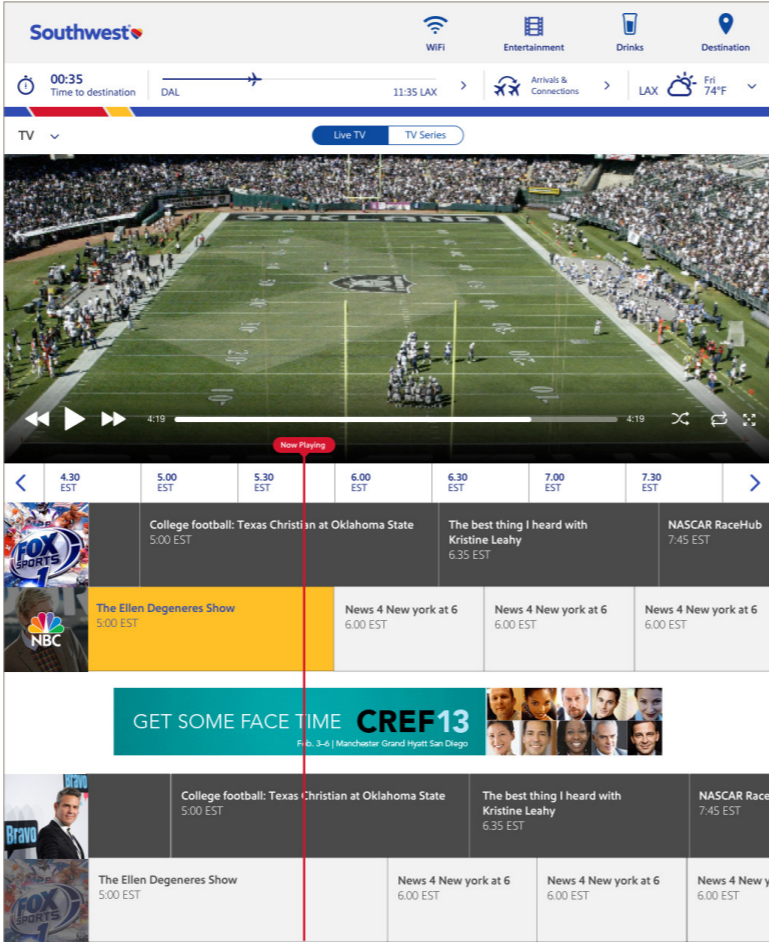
Southwest

WiFi
Entertainment
Drinks
Destination

00:35
Time to destination

DAL
11:35 LAX

Arrivals & Connections

LAX
Fri 74°F

TV

Live TV
TV Series

OAKLAND

4:19
4:19

Now Playing

4.30 EST
5.00 EST
5.30 EST
6.00 EST
6.30 EST
7.00 EST
7.30 EST

FOX SPORTS 1
College football: Texas Christian at Oklahoma State
5:00 EST
The best thing I heard with Kristine Leahy
6.35 EST
NASCAR RaceHub
7:45 EST

NBC
The Ellen Degeneres Show
5:00 EST
News 4 New york at 6
6.00 EST
News 4 New york at 6
6.00 EST
News 4 New york at 6
6.00 EST

GET SOME FACE TIME CREF13
Feb. 3–6 | Manchester Grand Hyatt San Diego

Bravo
College football: Texas Christian at Oklahoma State
5:00 EST
The best thing I heard with Kristine Leahy
6.35 EST
NASCAR Race
7:45 EST

FOX SPORTS 1
The Ellen Degeneres Show
5:00 EST
News 4 New york at 6
6.00 EST
News 4 New york at 6
6.00 EST
News 4 New
6.00 EST